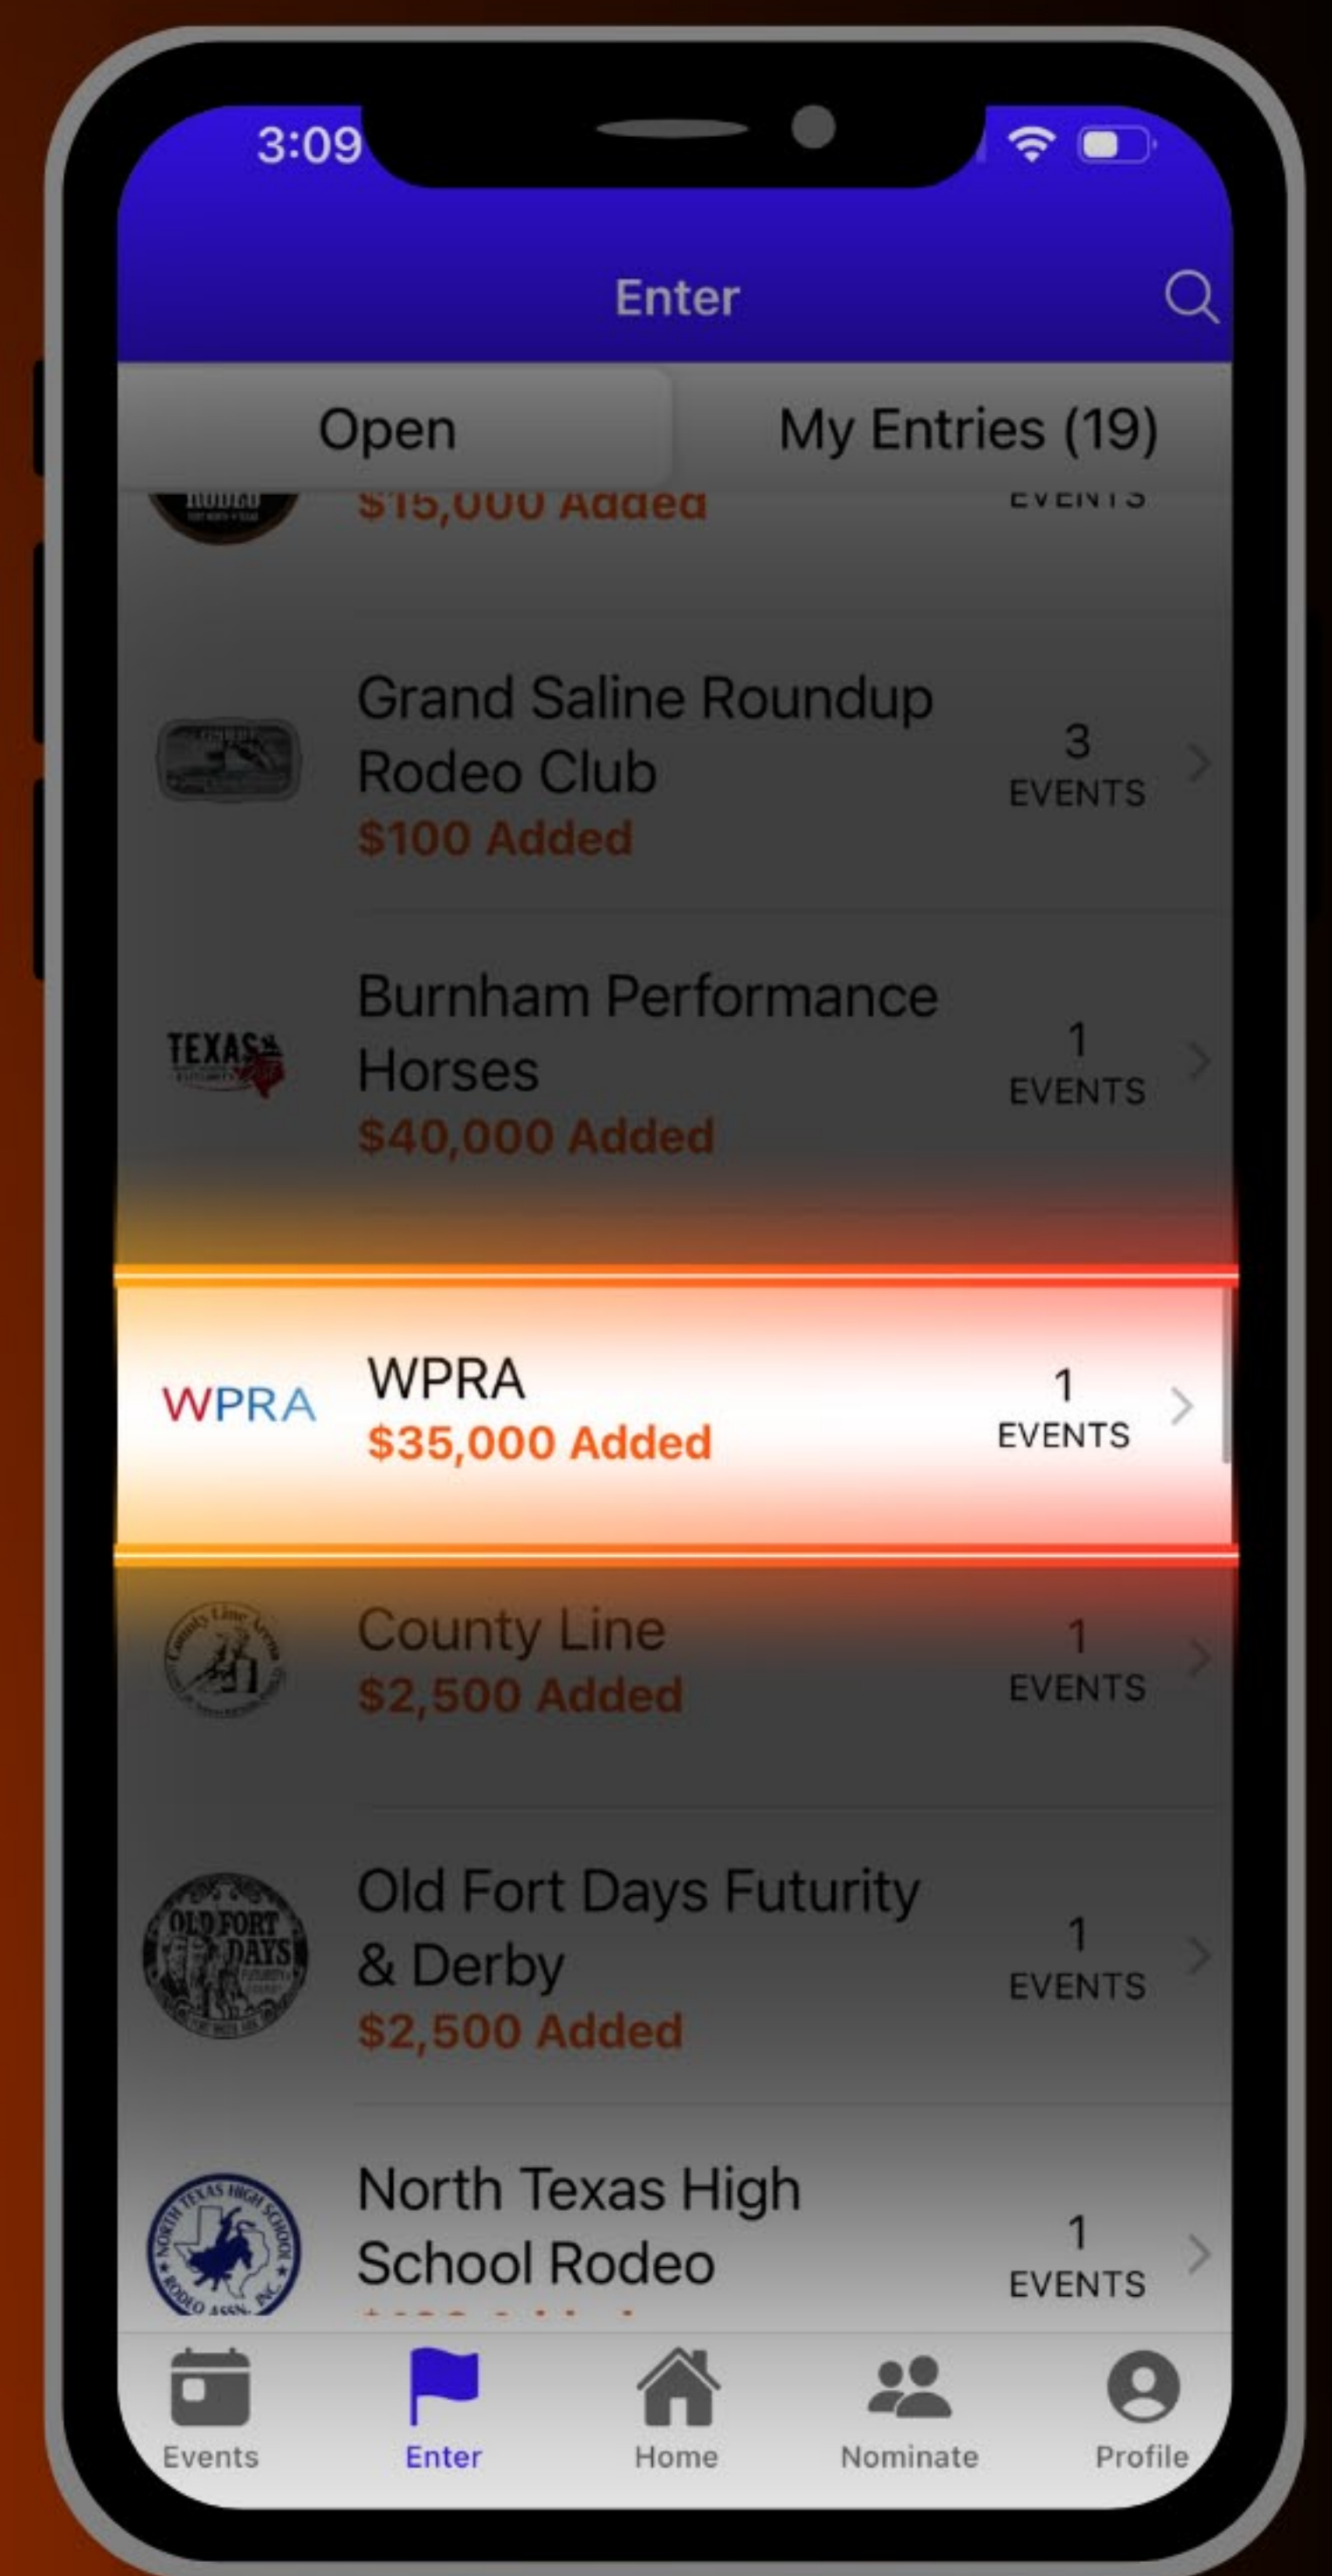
3:09

Enter

Open

My Entries (19)

$15,000 Added

EVENTS

Grand Saline Roundup Rodeo Club
$100 Added

3
EVENTS

TEXAS

Burnham Performance Horses
$40,000 Added

1
EVENTS

WPRA

WPRA
$35,000 Added

1
EVENTS

County Line
$2,500 Added

1
EVENTS

OLD FORT DAYS

Old Fort Days Futurity & Derby
$2,500 Added

1
EVENTS

NORTH TEXAS HIGH SCHOOL RODEO ASSN. INC.

North Texas High School Rodeo

1
EVENTS

Events

Enter

Home

Nominate

Profile